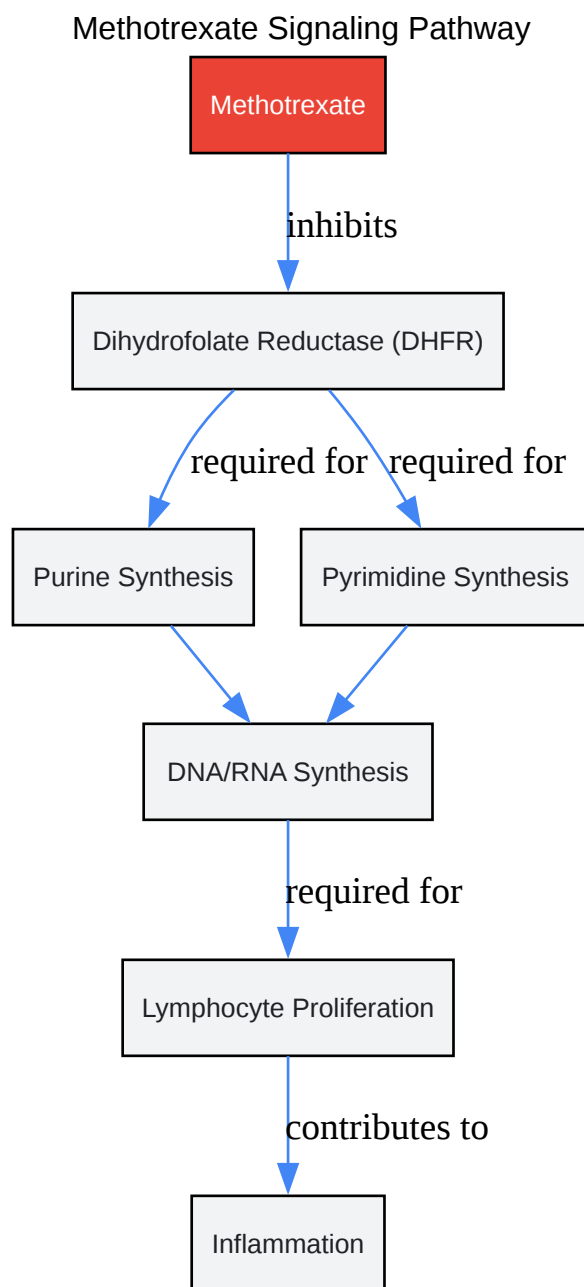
Methotrexate Signaling Pathway

Methotrexate

inhibits

Dihydrofolate Reductase (DHFR)

required for

required for

Purine Synthesis

Pyrimidine Synthesis

DNA/RNA Synthesis

required for

Lymphocyte Proliferation

contributes to

Inflammation